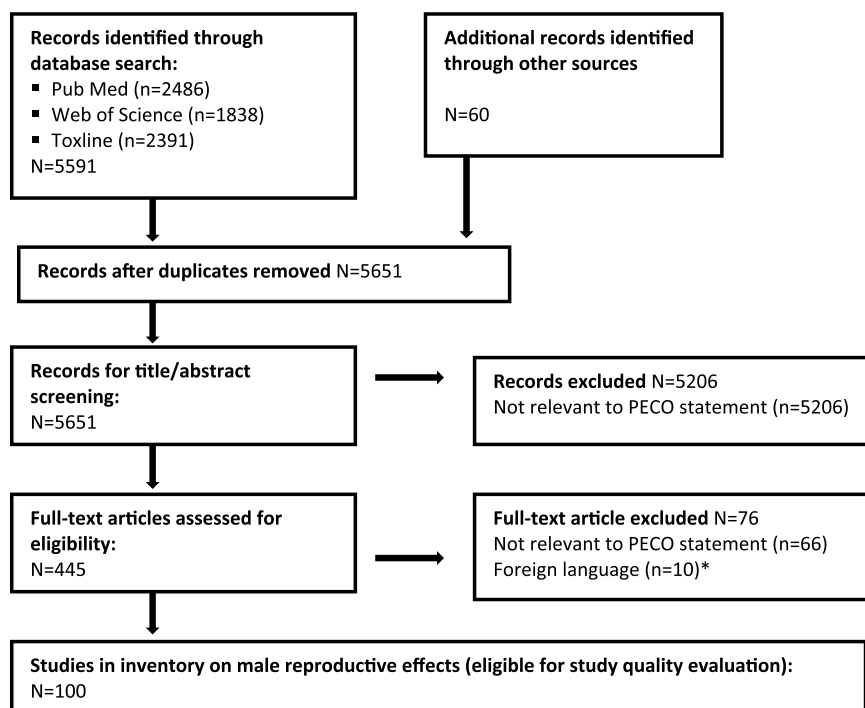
Records identified through database search:
- Pub Med (n=2486)
- Web of Science (n=1838)
- Toxline (n=2391)

N=5591

Additional records identified through other sources

N=60

Records after duplicates removed N=5651

Records for title/abstract screening:
N=5651

Records excluded N=5206
Not relevant to PECO statement (n=5206)

Full-text articles assessed for eligibility:
N=445

Full-text article excluded N=76
Not relevant to PECO statement (n=66)
Foreign language (n=10)*

Studies in inventory on male reproductive effects (eligible for study quality evaluation):
N=100